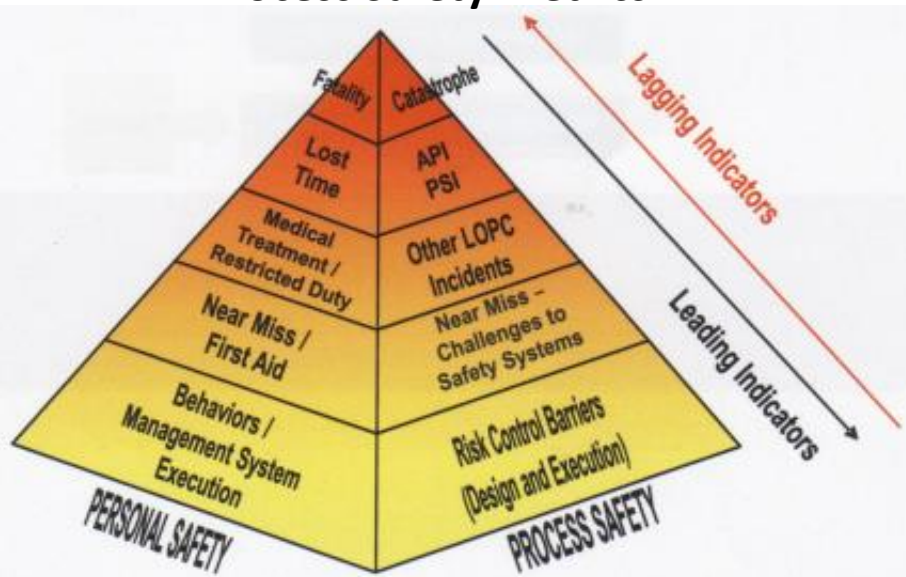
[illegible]

Fatality | Catastrophe

Lost Time | API PSI

Medical Treatment / Restricted Duty | Other LOPC Incidents

Near Miss / First Aid | Near Miss – Challenges to Safety Systems

Behaviors / Management System Execution | Risk Control Barriers (Design and Execution)

PERSONAL SAFETY

PROCESS SAFETY

Lagging Indicators

Leading Indicators